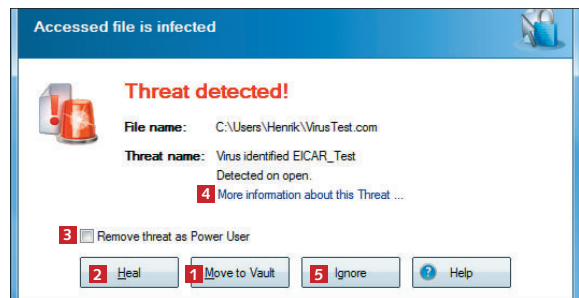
Accessed file is infected

Threat detected!

File name: C:\Users\Henrik\VirusTest.com

Threat name: Virus identified EICAR_Test
Detected on open.

4 More information about this Threat ...

3 Remove threat as Power User

2 Heal

1 Move to Vault

5 Ignore

Help